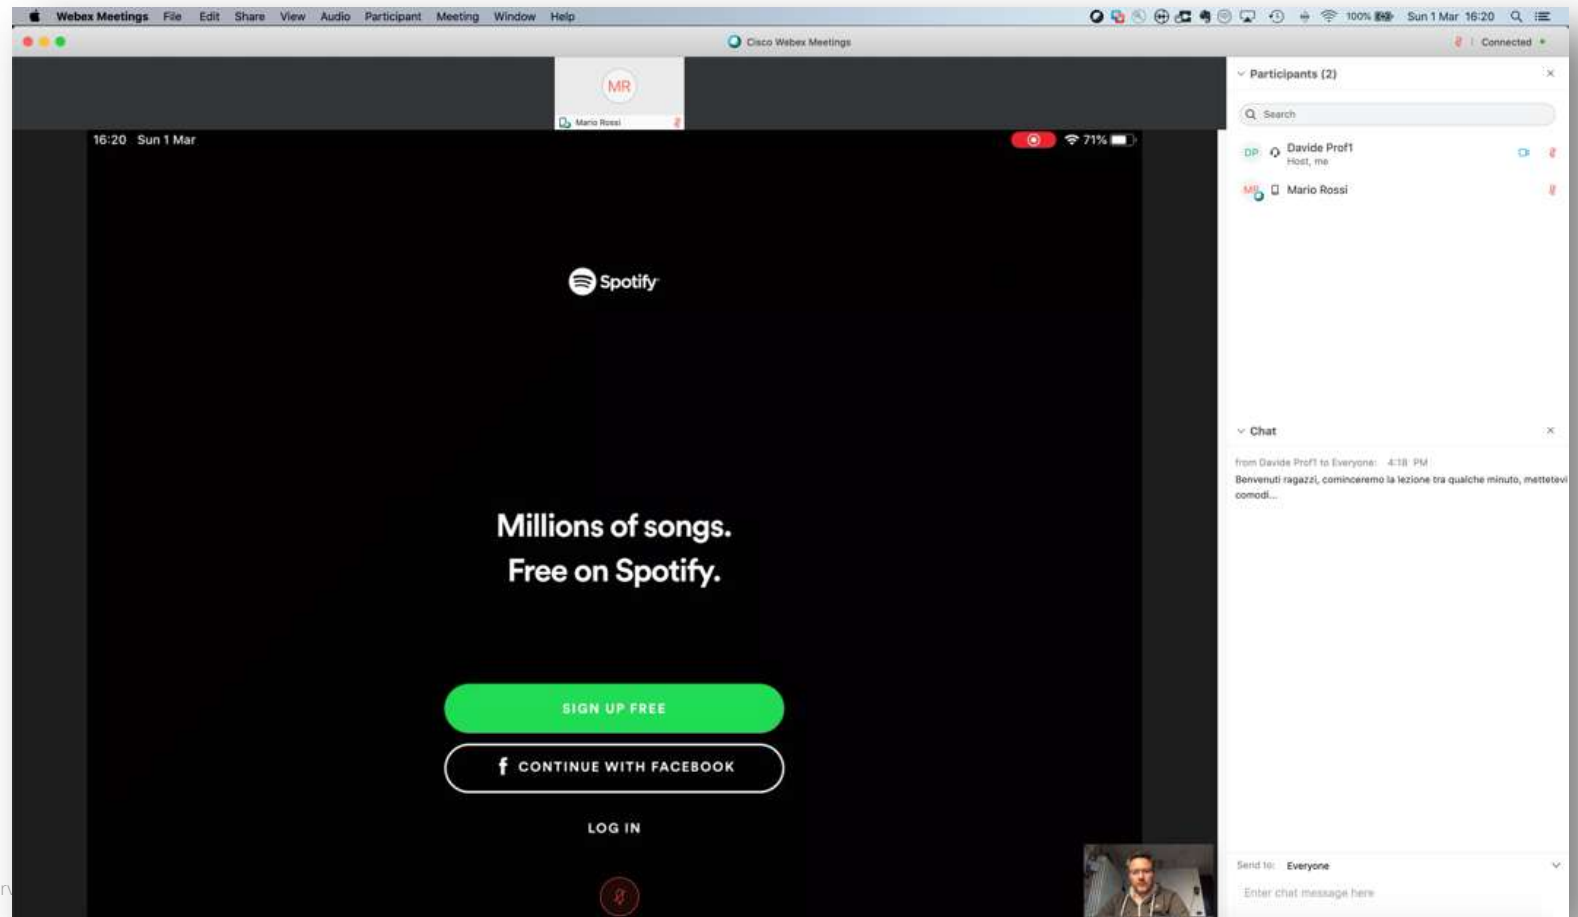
Webex Meetings File Edit Share View Audio Participant Meeting Window Help

100% Sun 1 Mar 16:20

Cisco Webex Meetings

Connected

MR

Mario Rossi

16:20 Sun 1 Mar

71%

Spotify

Millions of songs.
Free on Spotify.

SIGN UP FREE

CONTINUE WITH FACEBOOK

LOG IN

Participants (2)

Search

DP Davide Prof1
Host, me

MR Mario Rossi

Chat

from Davide Prof1 to Everyone: 4:18 PM
Benvenuti ragazzi, cominceremo la lezione tra qualche minuto, mettetevi comodi...

Send to: Everyone

Enter chat message here